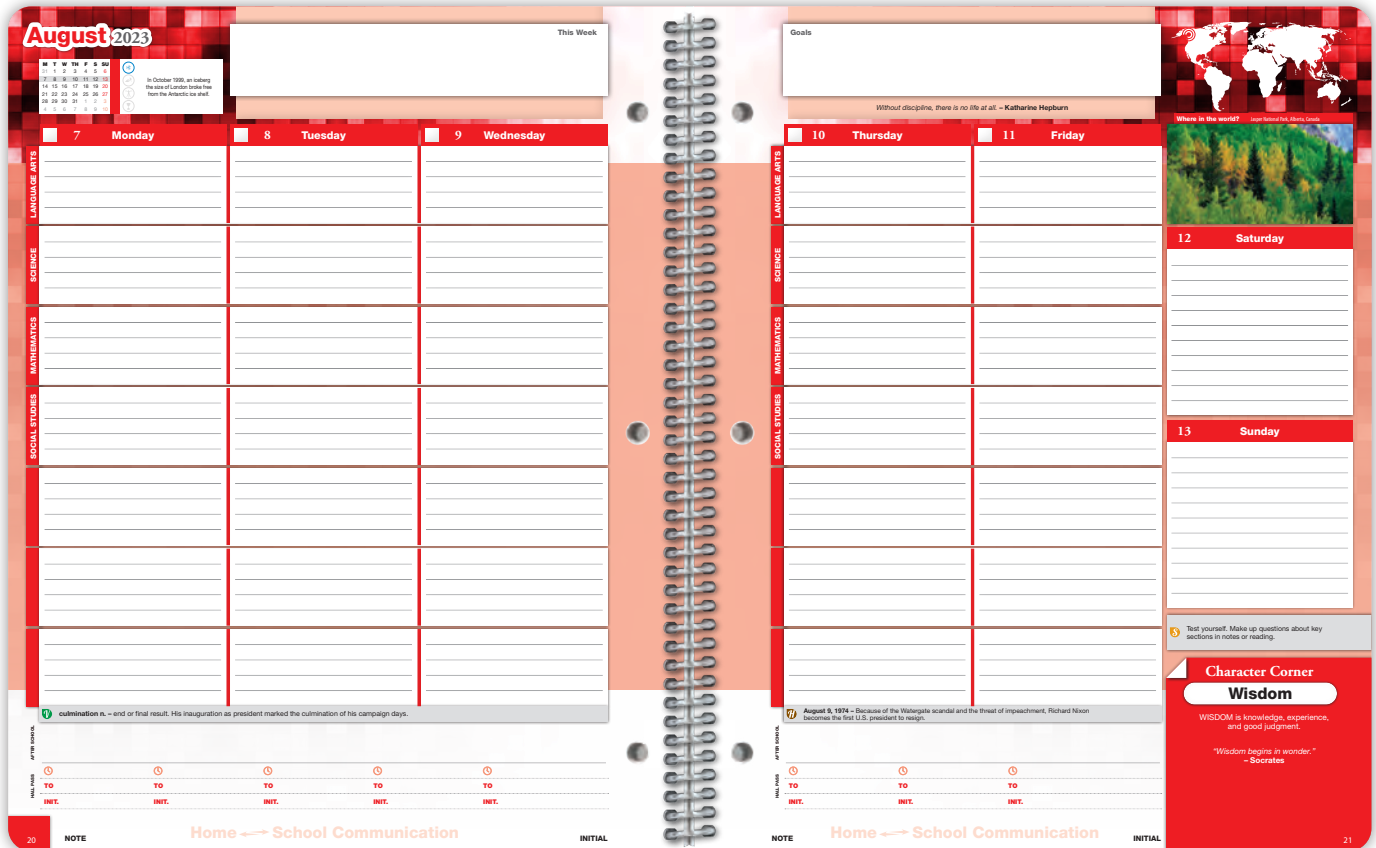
August 2023

| M | T | W | TH | F | S | SU |
|---|---|---|---|---|---|---|
| 31 | 1 | 2 | 3 | 4 | 5 | 6 |
| 7 | 8 | 9 | 10 | 11 | 12 | 13 |
| 14 | 15 | 16 | 17 | 18 | 19 | 20 |
| 21 | 22 | 23 | 24 | 25 | 26 | 27 |
| 28 | 29 | 30 | 31 | 1 | 2 | 3 |
| 4 | 5 | 6 | 7 | 8 | 9 | 10 |

In October 1999, an iceberg the size of London broke free from the Antarctic ice shelf.

This Week

7 Monday
8 Tuesday
9 Wednesday

LANGUAGE ARTS
SCIENCE
MATHEMATICS
SOCIAL STUDIES

culmination n. – end or final result. His inauguration as president marked the culmination of his campaign days.

AFTER SCHOOL

HALL PASS
TO TO TO TO TO
INIT. INIT. INIT. INIT. INIT.

20 NOTE Home School Communication INITIAL

Goals

Without discipline, there is no life at all. – Katharine Hepburn

10 Thursday
11 Friday

LANGUAGE ARTS
SCIENCE
MATHEMATICS
SOCIAL STUDIES

Where in the world? Jasper National Park, Alberta, Canada

12 Saturday
13 Sunday

Test yourself. Make up questions about key sections in notes or reading.

August 9, 1974 – Because of the Watergate scandal and the threat of impeachment, Richard Nixon becomes the first U.S. president to resign.

AFTER SCHOOL

HALL PASS
TO TO TO
INIT. INIT. INIT.

Character Corner
Wisdom
WISDOM is knowledge, experience, and good judgment.
"Wisdom begins in wonder."
– Socrates

NOTE Home School Communication INITIAL 21